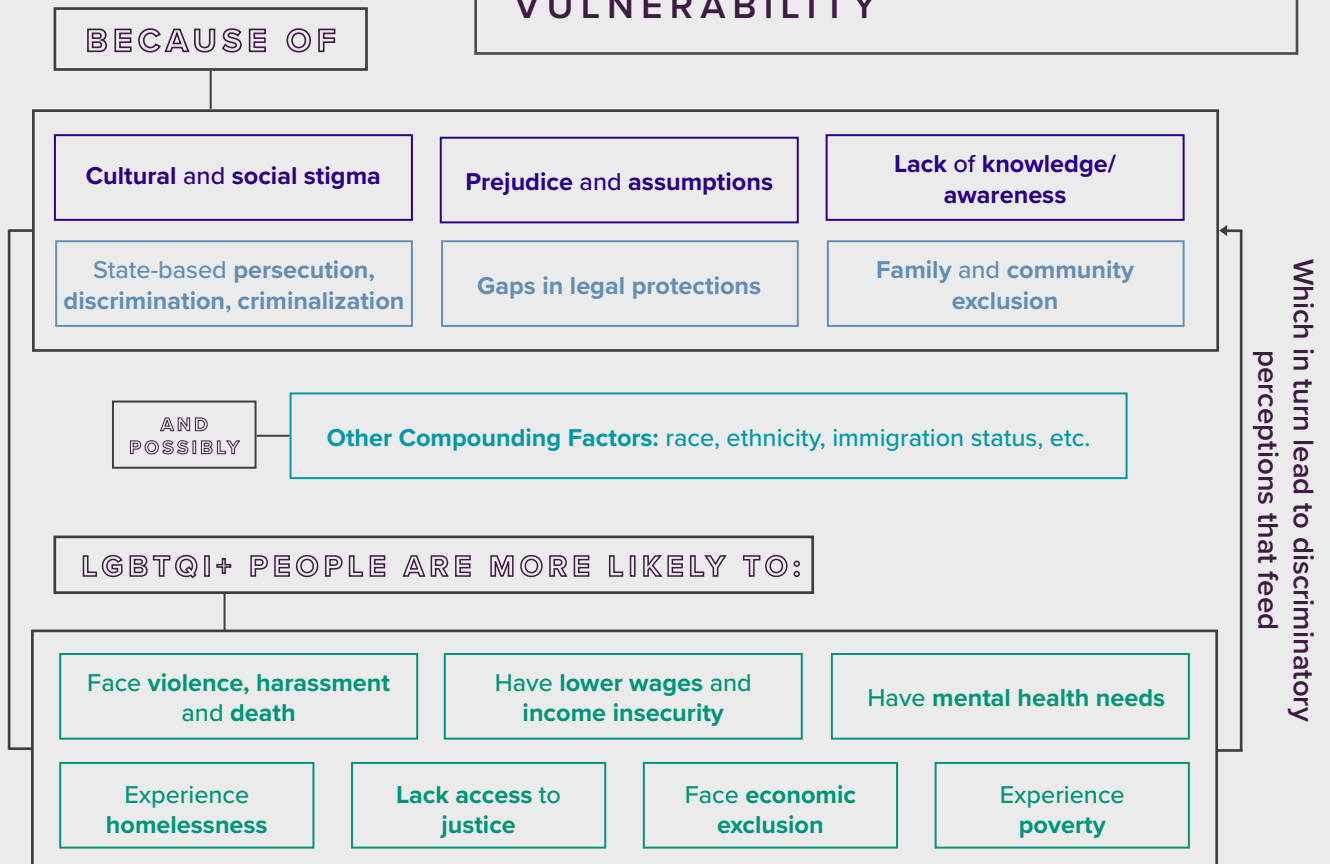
VULNERABILITY

BECAUSE OF

Cultural and social stigma

Prejudice and assumptions

Lack of knowledge/ awareness

State-based persecution, discrimination, criminalization

Gaps in legal protections

Family and community exclusion

AND POSSIBLY

Other Compounding Factors: race, ethnicity, immigration status, etc.

LGBTQI+ PEOPLE ARE MORE LIKELY TO:

Face violence, harassment and death

Have lower wages and income insecurity

Have mental health needs

Experience homelessness

Lack access to justice

Face economic exclusion

Experience poverty

Which in turn lead to discriminatory perceptions that feed